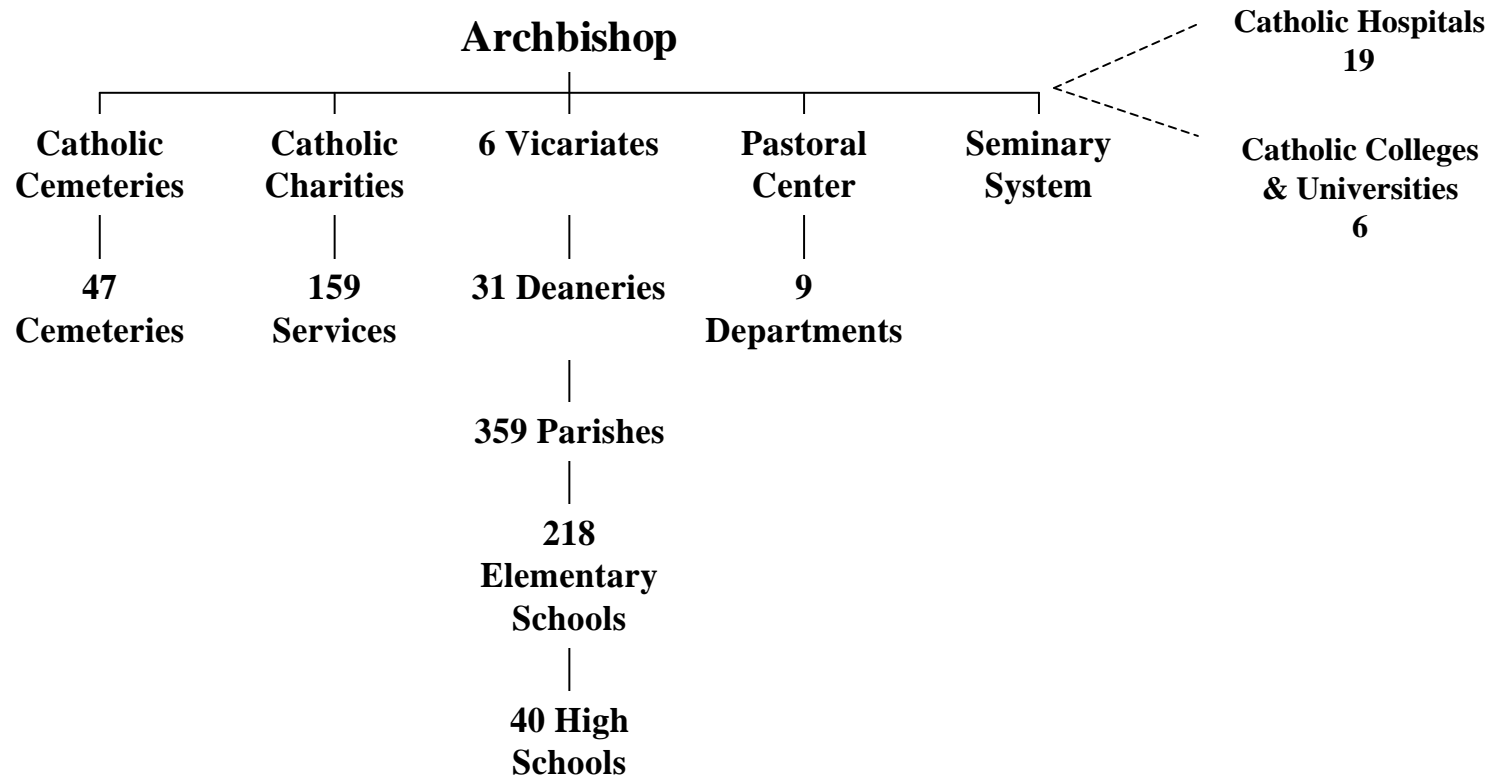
Archbishop

Catholic Hospitals
19

Catholic Colleges & Universities
6

Catholic Cemeteries

47 Cemeteries

Catholic Charities

159 Services

6 Vicariates

31 Deaneries

359 Parishes

218 Elementary Schools

40 High Schools

Pastoral Center

9 Departments

Seminary System